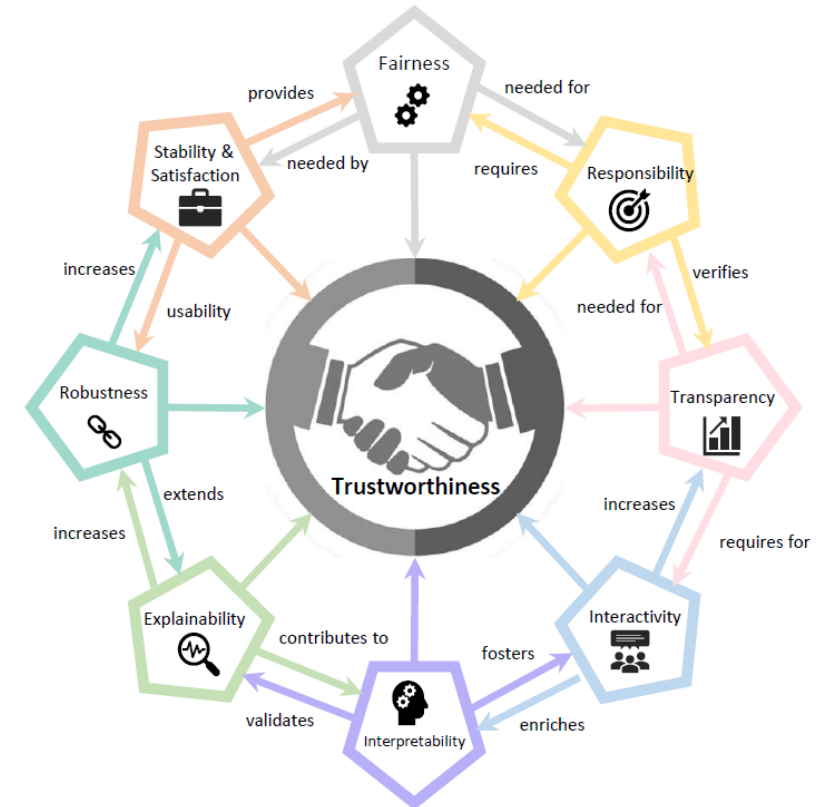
Fairness

provides

needed for

Stability & Satisfaction

needed by

requires

Responsibility

increases

verifies

usability

needed for

Robustness

Transparency

Trustworthiness

extends

increases

increases

requires for

Explainability

contributes to

fosters

Interactivity

validates

enriches

Interpretability